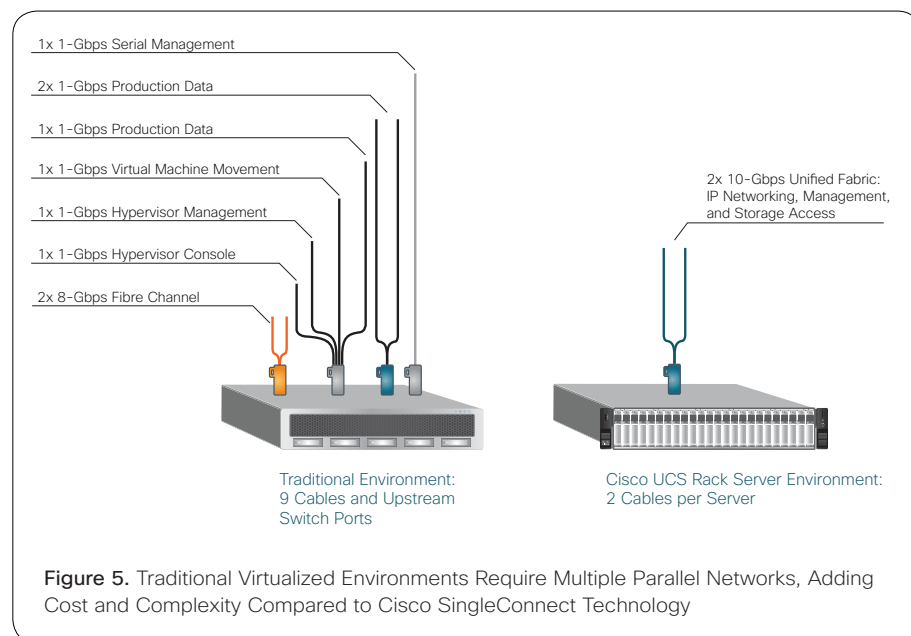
1x 1-Gbps Serial Management

2x 1-Gbps Production Data

1x 1-Gbps Production Data

1x 1-Gbps Virtual Machine Movement

1x 1-Gbps Hypervisor Management

1x 1-Gbps Hypervisor Console

2x 8-Gbps Fibre Channel

2x 10-Gbps Unified Fabric: IP Networking, Management, and Storage Access

Traditional Environment: 9 Cables and Upstream Switch Ports

Cisco UCS Rack Server Environment: 2 Cables per Server

Figure 5. Traditional Virtualized Environments Require Multiple Parallel Networks, Adding Cost and Complexity Compared to Cisco SingleConnect Technology